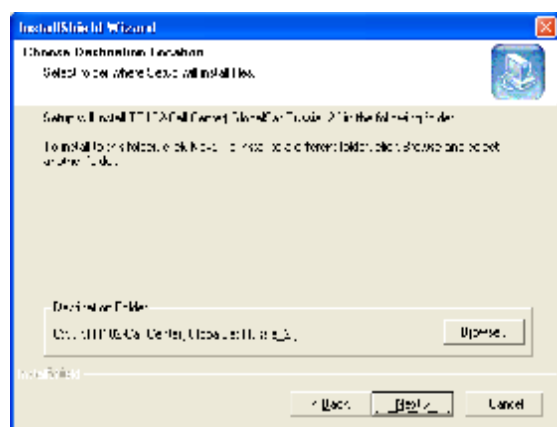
InstallShield Wizard

Choose Destination Location

Select folder where setup will install files.

Setup will install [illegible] in the following folder.

To install to this folder, click Next. To install to a different folder, click Browse and select another folder.

Destination Folder

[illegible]

Browse...

InstallShield

< Back

Next >

Cancel